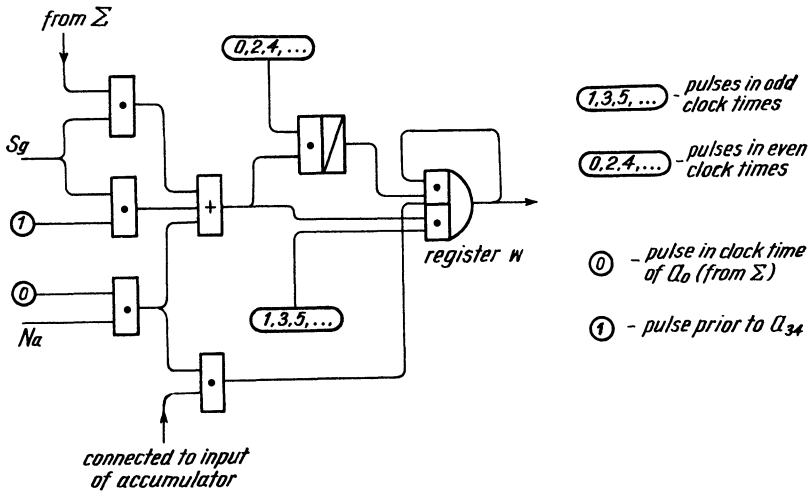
from $\Sigma$

0,2,4,...

Sg

1

+

0

Na

1,3,5,...

register w

connected to input of accumulator

1,3,5,... - pulses in odd clock times

0,2,4,... - pulses in even clock times

0 - pulse in clock time of $a_0$ (from $\Sigma$)

1 - pulse prior to $a_{34}$